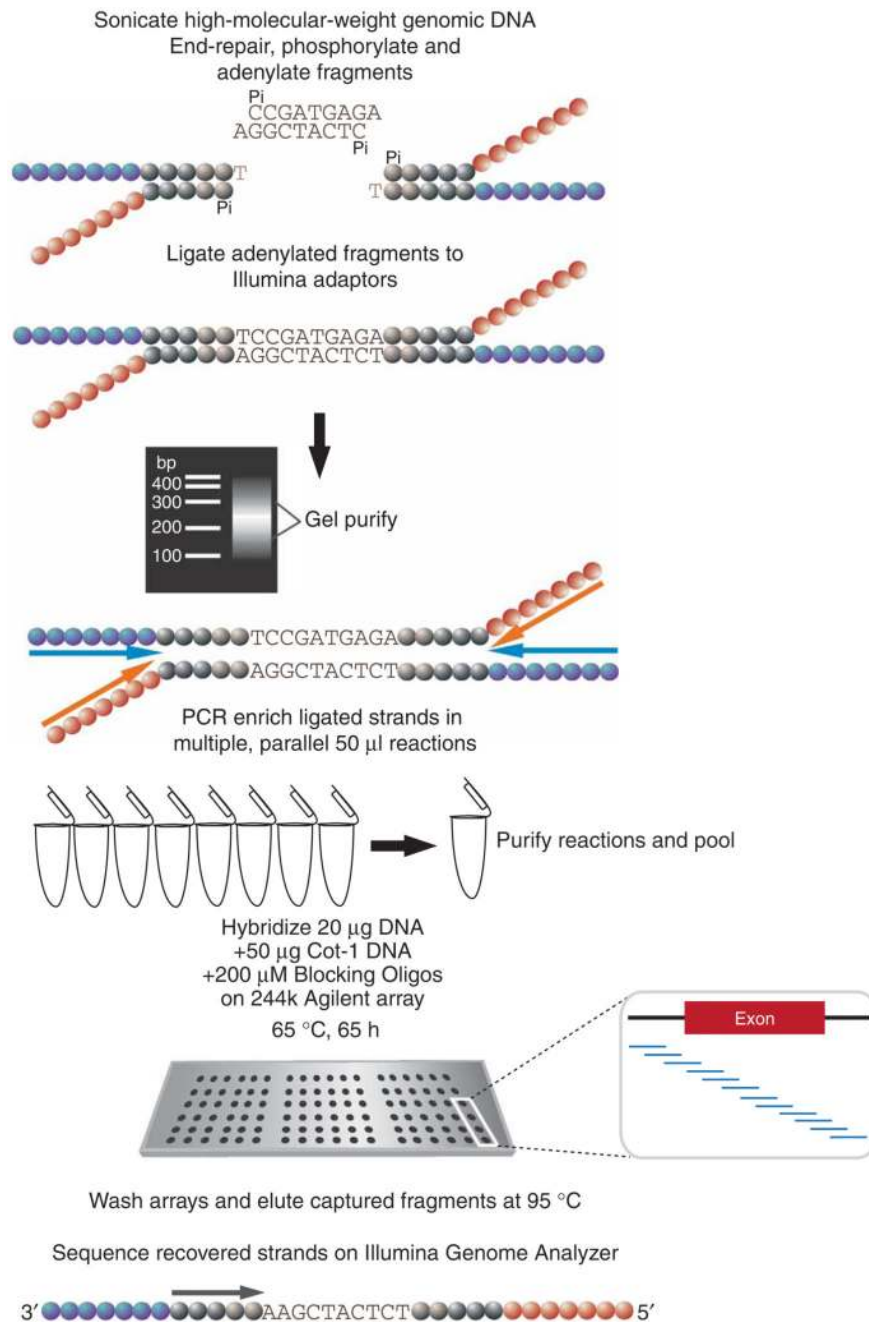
Sonicate high-molecular-weight genomic DNA
End-repair, phosphorylate and adenylate fragments

Pi
CCGATGAGA
AGGCTACTC
Pi

T
Pi

Pi
T

Ligate adenylated fragments to Illumina adaptors

TCCGATGAGA
AGGCTACTCT

bp
400
300
200
100

Gel purify

TCCGATGAGA
AGGCTACTCT

PCR enrich ligated strands in multiple, parallel 50 µl reactions

Purify reactions and pool

Hybridize 20 µg DNA
+50 µg Cot-1 DNA
+200 µM Blocking Oligos
on 244k Agilent array

65 °C, 65 h

Exon

Wash arrays and elute captured fragments at 95 °C

Sequence recovered strands on Illumina Genome Analyzer

3′ AAGCTACTCT 5′